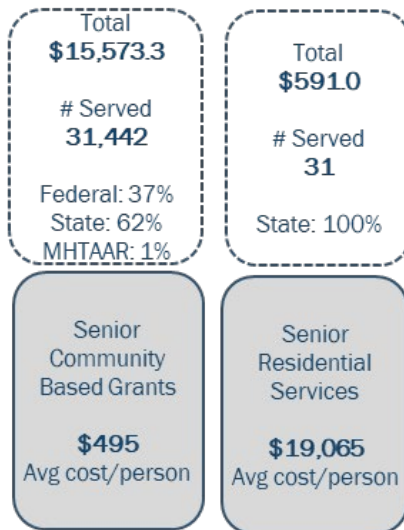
Total
$15,573.3

# Served
31,442

Federal: 37%
State: 62%
MHTAAR: 1%

Total
$591.0

# Served
31

State: 100%

Senior Community Based Grants

$495
Avg cost/person

Senior Residential Services

$19,065
Avg cost/person